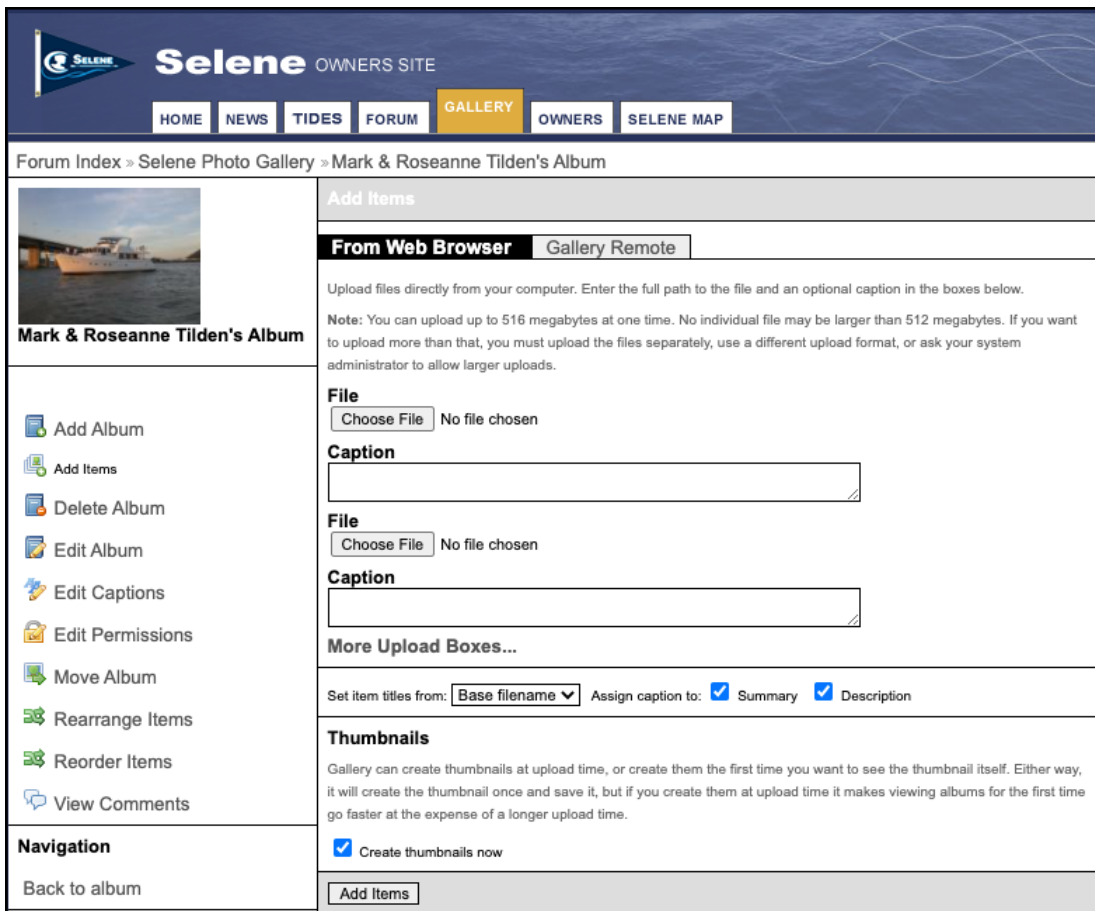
SELENE

Selene OWNERS SITE

HOME NEWS TIDES FORUM GALLERY OWNERS SELENE MAP

Forum Index » Selene Photo Gallery » Mark & Roseanne Tilden's Album

Mark & Roseanne Tilden's Album

Add Album
Add Items
Delete Album
Edit Album
Edit Captions
Edit Permissions
Move Album
Rearrange Items
Reorder Items
View Comments

Navigation

Back to album

Add Items

From Web Browser | Gallery Remote

Upload files directly from your computer. Enter the full path to the file and an optional caption in the boxes below.

Note: You can upload up to 516 megabytes at one time. No individual file may be larger than 512 megabytes. If you want to upload more than that, you must upload the files separately, use a different upload format, or ask your system administrator to allow larger uploads.

File
Choose File No file chosen

Caption

File
Choose File No file chosen

Caption

More Upload Boxes...

Set item titles from: Base filename Assign caption to: Summary Description

Thumbnails

Gallery can create thumbnails at upload time, or create them the first time you want to see the thumbnail itself. Either way, it will create the thumbnail once and save it, but if you create them at upload time it makes viewing albums for the first time go faster at the expense of a longer upload time.

Create thumbnails now

Add Items